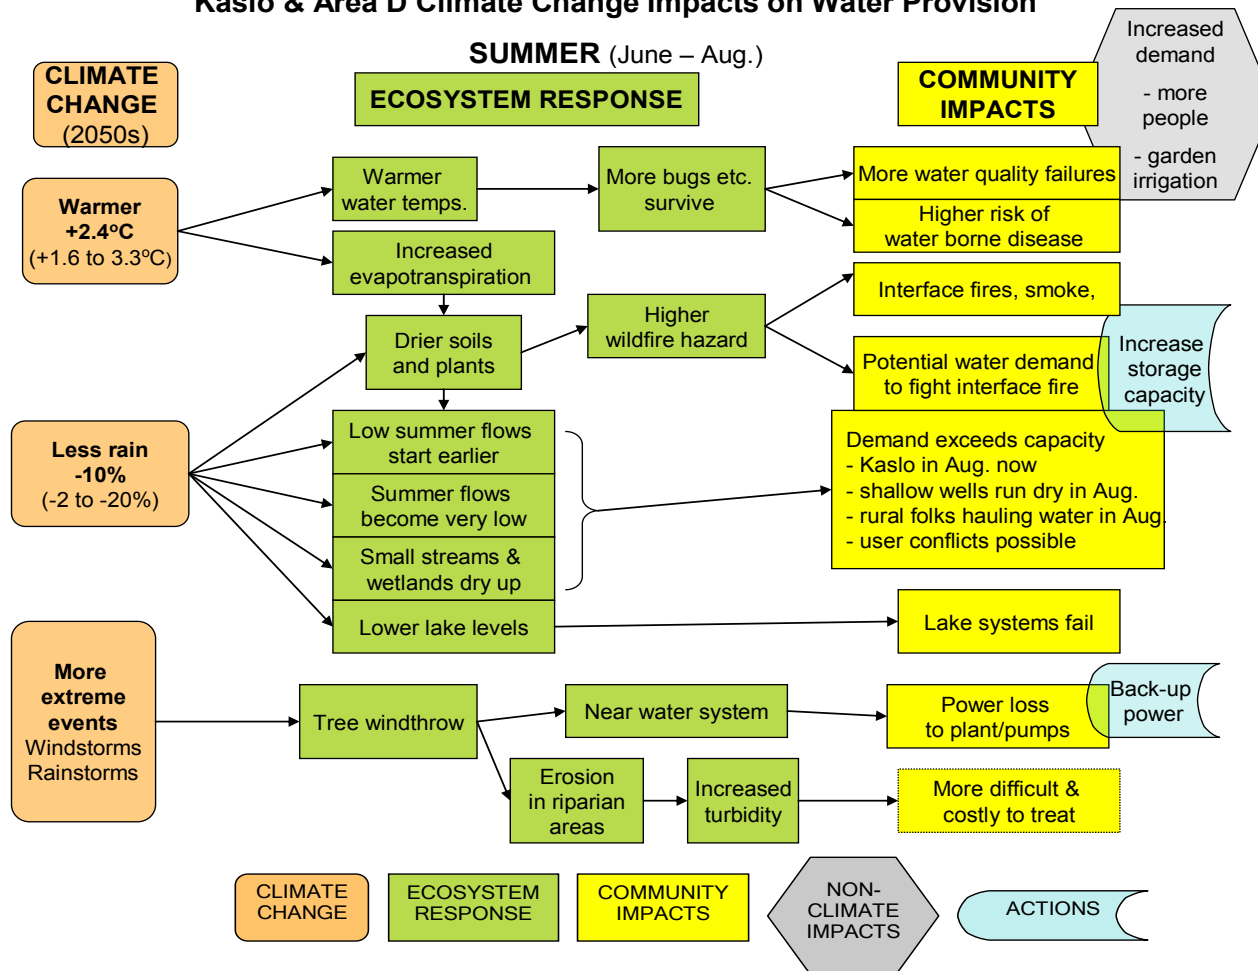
Kaslo & Area D Climate Change Impacts on Water Provision

SUMMER (June – Aug.)

CLIMATE CHANGE (2050s)

ECOSYSTEM RESPONSE

COMMUNITY IMPACTS

Increased demand
- more people
- garden irrigation

Warmer +2.4ºC (+1.6 to 3.3ºC)

Warmer water temps.

More bugs etc. survive

More water quality failures

Higher risk of water borne disease

Increased evapotranspiration

Drier soils and plants

Higher wildfire hazard

Interface fires, smoke,

Potential water demand to fight interface fire

Increase storage capacity

Less rain -10% (-2 to -20%)

Low summer flows start earlier

Summer flows become very low

Small streams & wetlands dry up

Demand exceeds capacity
- Kaslo in Aug. now
- shallow wells run dry in Aug.
- rural folks hauling water in Aug.
- user conflicts possible

Lower lake levels

Lake systems fail

More extreme events
Windstorms
Rainstorms

Tree windthrow

Near water system

Power loss to plant/pumps

Back-up power

Erosion in riparian areas

Increased turbidity

More difficult & costly to treat

CLIMATE CHANGE

ECOSYSTEM RESPONSE

COMMUNITY IMPACTS

NON-CLIMATE IMPACTS

ACTIONS